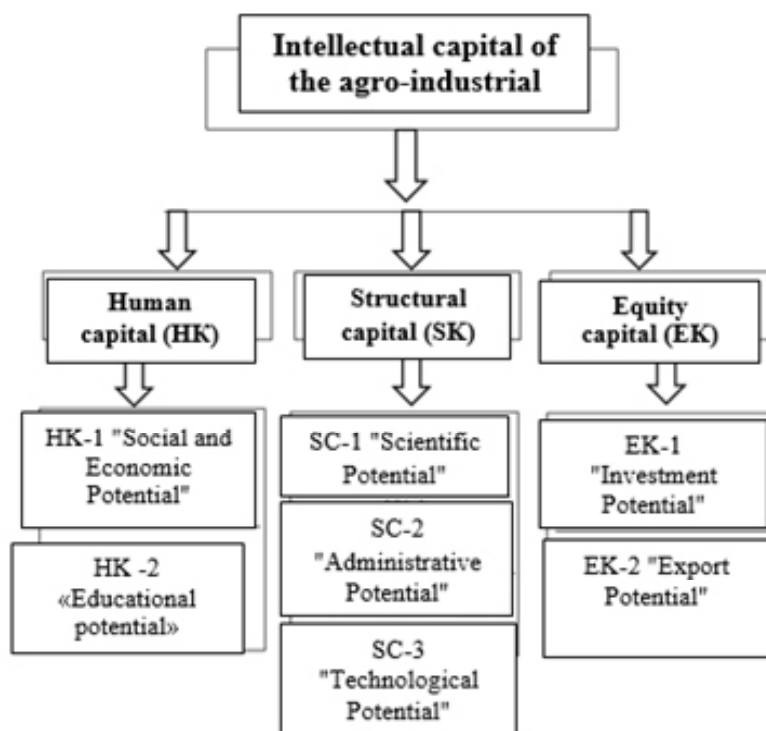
Intellectual capital of the agro-industrial

Human capital (HK)

HK-1 "Social and Economic Potential"

HK -2 «Educational potential»

Structural capital (SK)

SC-1 "Scientific Potential"

SC-2 "Administrative Potential"

SC-3 "Technological Potential"

Equity capital (EK)

EK-1 "Investment Potential"

EK-2 "Export Potential"